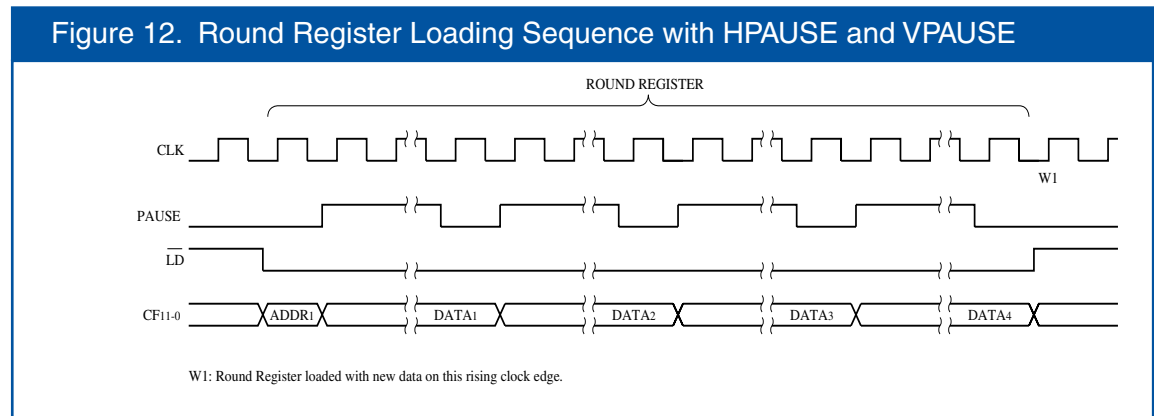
Figure 12. Round Register Loading Sequence with HPAUSE and VPAUSE

ROUND REGISTER

CLK

W1

PAUSE

$\overline{LD}$

$CF_{11-0}$

$ADDR_1$

$DATA_1$

$DATA_2$

$DATA_3$

$DATA_4$

W1: Round Register loaded with new data on this rising clock edge.